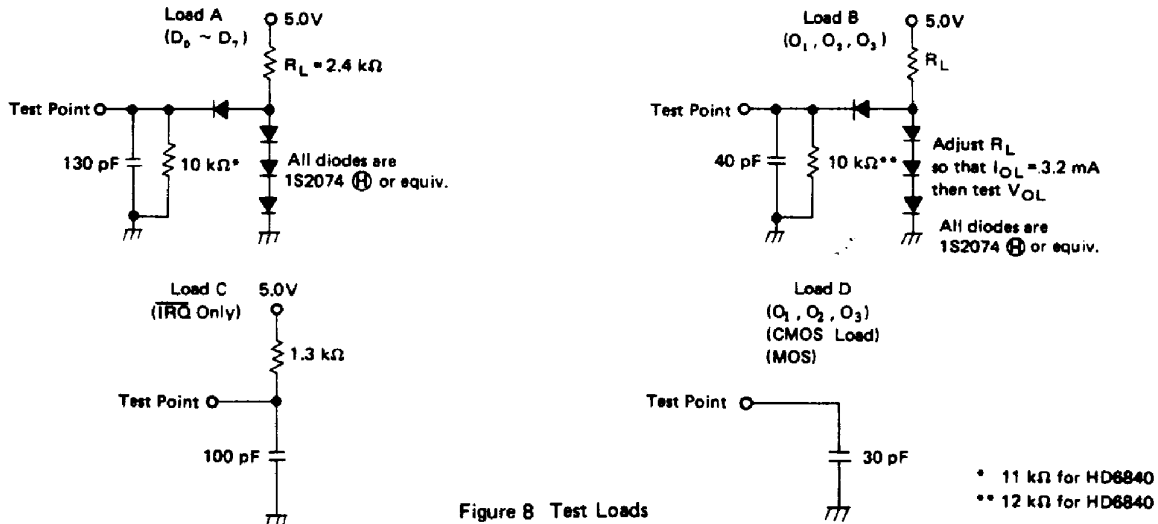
Load A
($D_0 \sim D_7$)
5.0V
$R_L = 2.4\ k\Omega$
Test Point
130 pF
10 kΩ*
All diodes are 1S2074 Ⓗ or equiv.

Load B
($O_1, O_2, O_3$)
5.0V
$R_L$
Test Point
40 pF
10 kΩ**
Adjust $R_L$ so that $I_{OL} = 3.2$ mA then test $V_{OL}$
All diodes are 1S2074 Ⓗ or equiv.

Load C
($\overline{IRQ}$ Only)
5.0V
1.3 kΩ
Test Point
100 pF

Load D
($O_1, O_2, O_3$)
(CMOS Load)
(MOS)
Test Point
30 pF

* 11 kΩ for HD6840
** 12 kΩ for HD6840

Figure 8 Test Loads